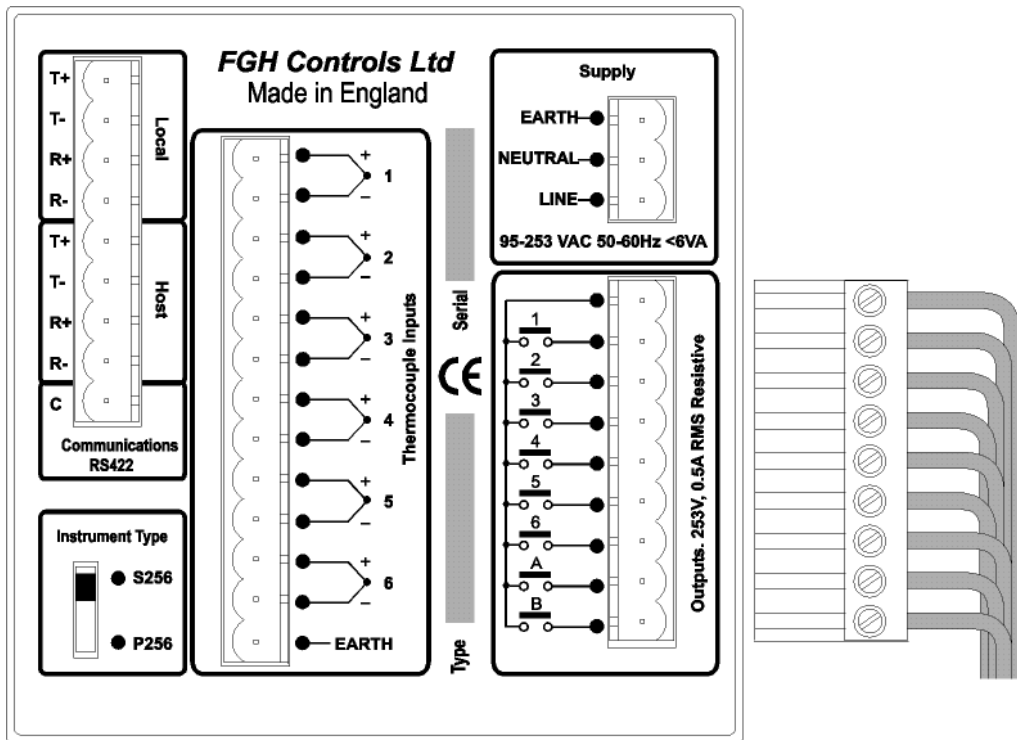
FGH Controls Ltd
Made in England

T+
T-
R+
R-
Local

T+
T-
R+
R-
Host

C
Communications
RS422

Instrument Type
S256
P256

Thermocouple Inputs
+ 1 –
+ 2 –
+ 3 –
+ 4 –
+ 5 –
+ 6 –
EARTH

Serial
CE
Type

Supply
EARTH
NEUTRAL
LINE
95-253 VAC 50-60Hz <6VA

1
2
3
4
5
6
A
B
Outputs. 253V, 0.5A RMS Resistive